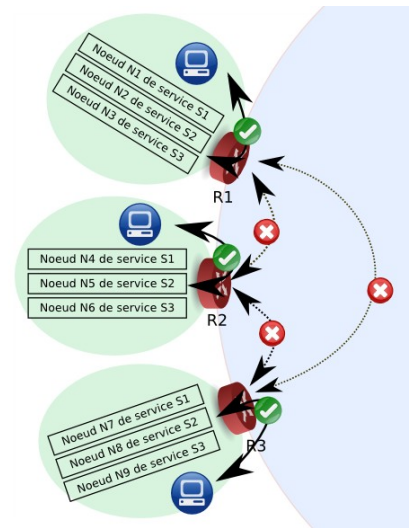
Noeud N1 de service S1
Noeud N2 de service S2
Noeud N3 de service S3
R1
Noeud N4 de service S1
Noeud N5 de service S2
Noeud N6 de service S3
R2
Noeud N7 de service S1
Noeud N8 de service S2
Noeud N9 de service S3
R3